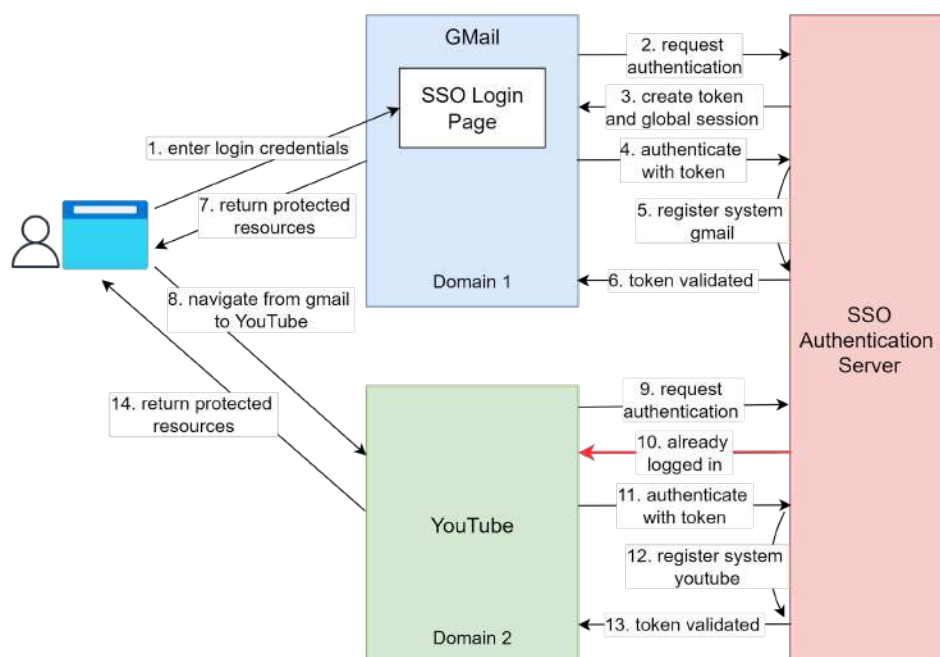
GMail

SSO Login Page

Domain 1

1. enter login credentials

7. return protected resources

8. navigate from gmail to YouTube

14. return protected resources

2. request authentication

3. create token and global session

4. authenticate with token

5. register system gmail

6. token validated

SSO Authentication Server

YouTube

Domain 2

9. request authentication

10. already logged in

11. authenticate with token

12. register system youtube

13. token validated